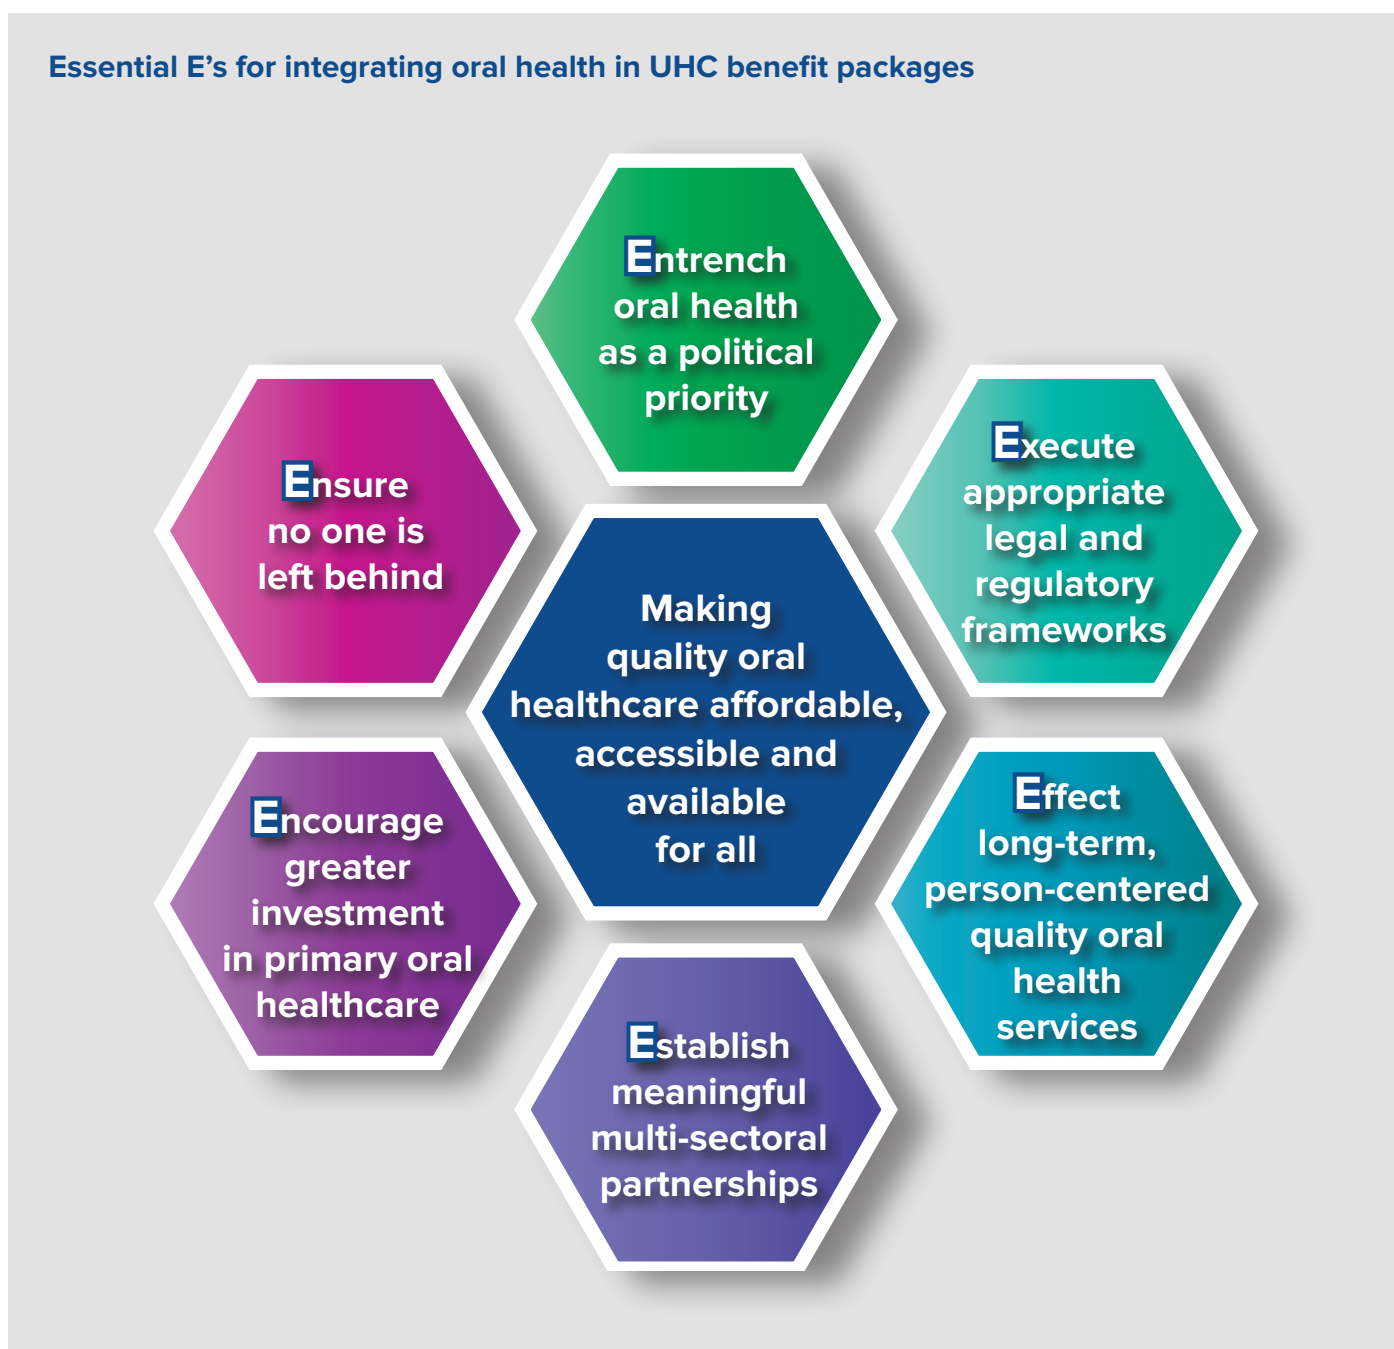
Essential E’s for integrating oral health in UHC benefit packages

Entrench oral health as a political priority

Ensure no one is left behind

Execute appropriate legal and regulatory frameworks

Making quality oral healthcare affordable, accessible and available for all

Encourage greater investment in primary oral healthcare

Effect long-term, person-centered quality oral health services

Establish meaningful multi-sectoral partnerships